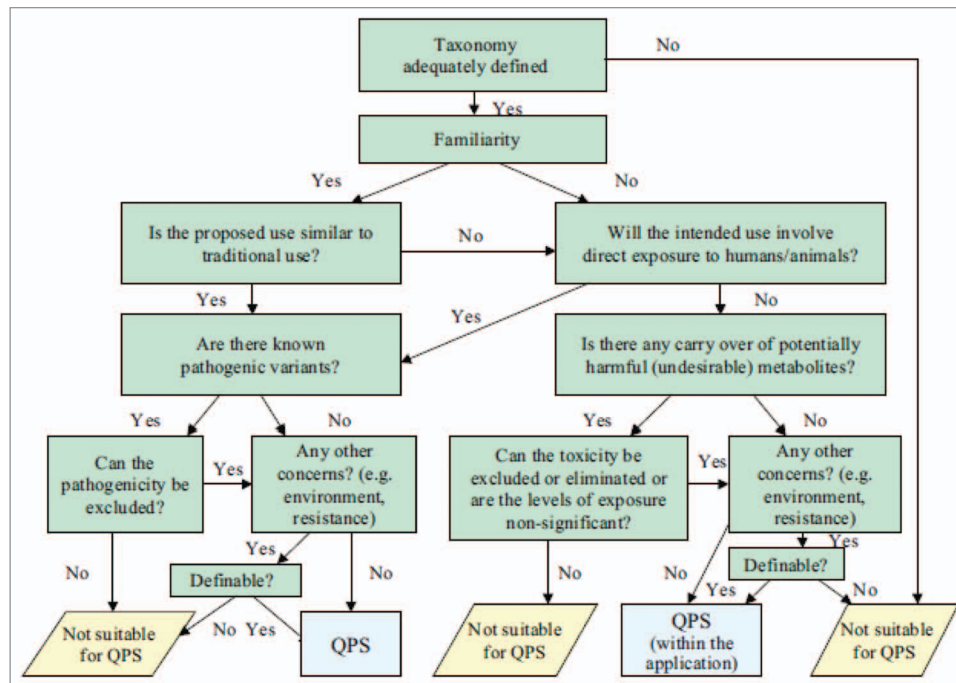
Taxonomy adequately defined

No

Yes

Familiarity

Yes

No

Is the proposed use similar to traditional use?

No

Will the intended use involve direct exposure to humans/animals?

Yes

Yes

No

Are there known pathogenic variants?

Is there any carry over of potentially harmful (undesirable) metabolites?

Yes

No

Yes

No

Can the pathogenicity be excluded?

Yes

Any other concerns? (e.g. environment, resistance)

Can the toxicity be excluded or eliminated or are the levels of exposure non-significant?

Yes

Any other concerns? (e.g. environment, resistance)

Yes

No

Yes

No

No

Yes

Definable?

Definable?

No

Yes

Yes

No

Not suitable for QPS

No Yes

QPS

Not suitable for QPS

QPS (within the application)

Not suitable for QPS